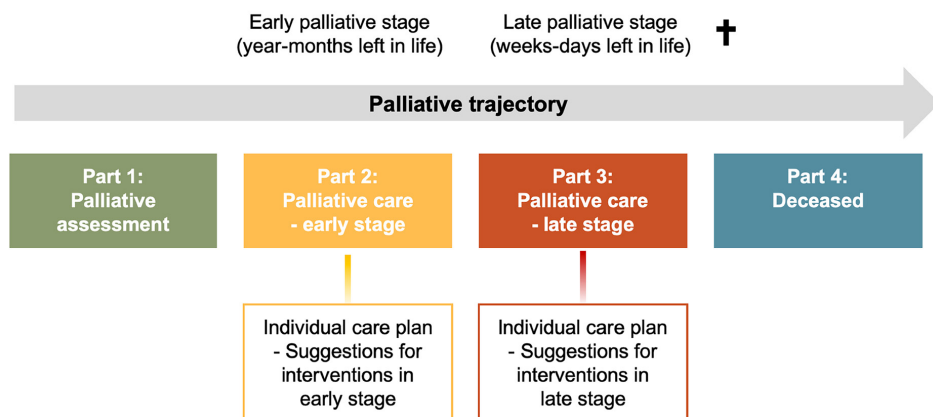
Early palliative stage
(year-months left in life)

Late palliative stage
(weeks-days left in life)

✝

Palliative trajectory

Part 1:
Palliative
assessment

Part 2:
Palliative care
- early stage

Part 3:
Palliative care
- late stage

Part 4:
Deceased

Individual care plan
- Suggestions for
interventions in
early stage

Individual care plan
- Suggestions for
interventions in
late stage